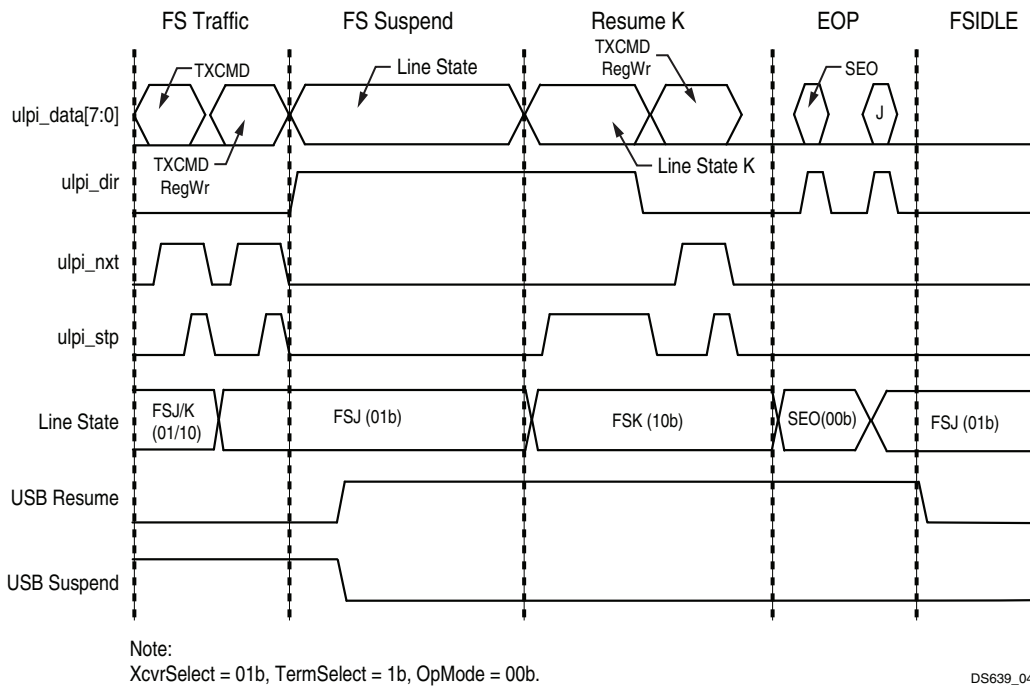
FS Traffic
FS Suspend
Resume K
EOP
FSIDLE

TXCMD
Line State
TXCMD RegWr
SEO
ulpi_data[7:0]
J
TXCMD RegWr
Line State K
ulpi_dir
ulpi_nxt
ulpi_stp
Line State
FSJ/K (01/10)
FSJ (01b)
FSK (10b)
SEO(00b)
FSJ (01b)
USB Resume
USB Suspend

Note:
XcvrSelect = 01b, TermSelect = 1b, OpMode = 00b.

DS639_04